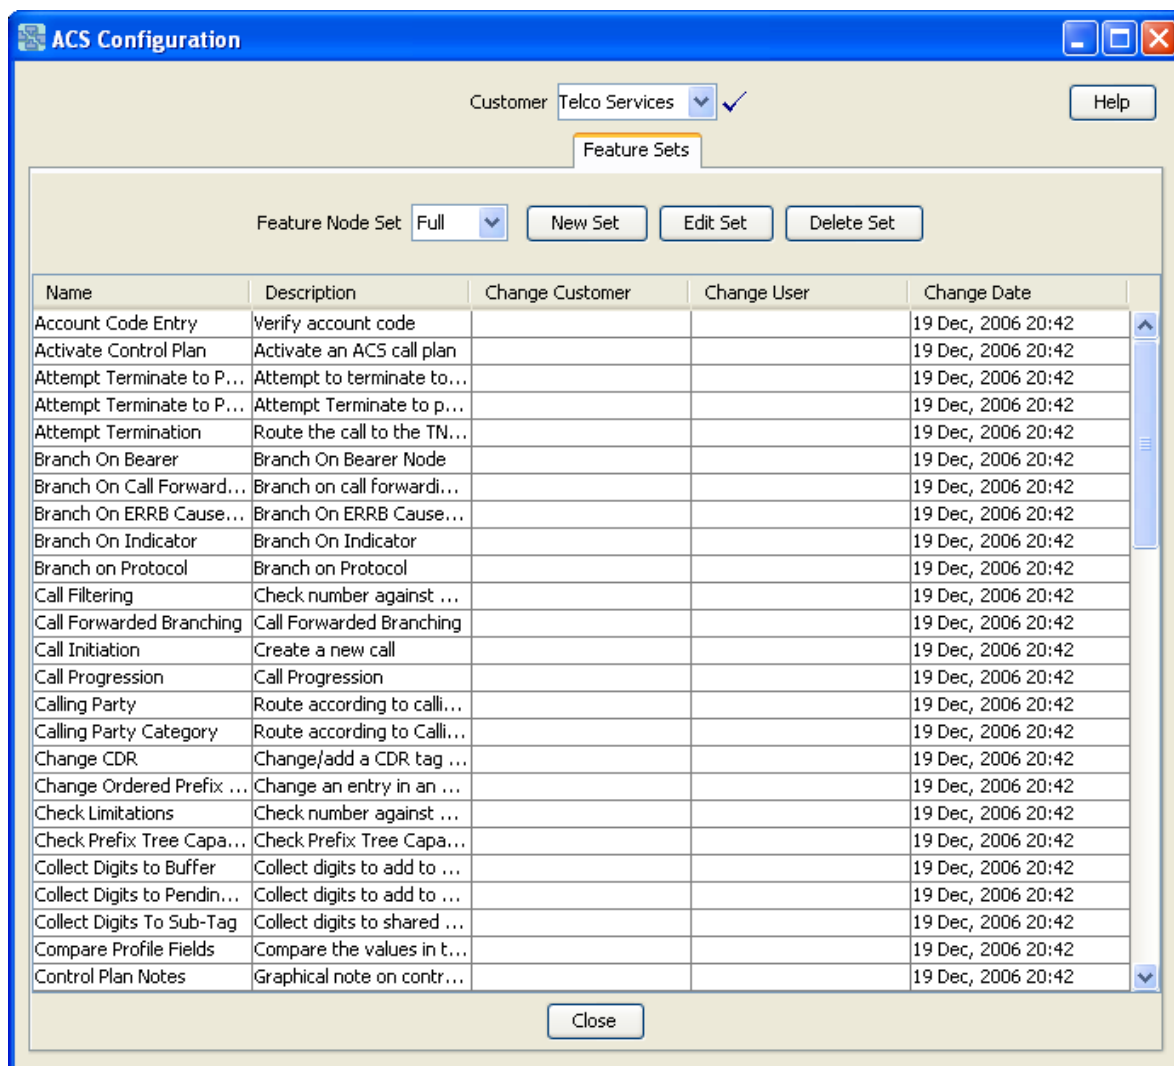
ACS Configuration

Customer Telco Services

Help

Feature Sets

Feature Node Set Full New Set Edit Set Delete Set

| Name | Description | Change Customer | Change User | Change Date |
|---|---|---|---|---|
| Account Code Entry | Verify account code | | | 19 Dec, 2006 20:42 |
| Activate Control Plan | Activate an ACS call plan | | | 19 Dec, 2006 20:42 |
| Attempt Terminate to P... | Attempt to terminate to... | | | 19 Dec, 2006 20:42 |
| Attempt Terminate to P... | Attempt Terminate to p... | | | 19 Dec, 2006 20:42 |
| Attempt Termination | Route the call to the TN... | | | 19 Dec, 2006 20:42 |
| Branch On Bearer | Branch On Bearer Node | | | 19 Dec, 2006 20:42 |
| Branch On Call Forward... | Branch on call forwardi... | | | 19 Dec, 2006 20:42 |
| Branch On ERRB Cause... | Branch On ERRB Cause... | | | 19 Dec, 2006 20:42 |
| Branch On Indicator | Branch On Indicator | | | 19 Dec, 2006 20:42 |
| Branch on Protocol | Branch on Protocol | | | 19 Dec, 2006 20:42 |
| Call Filtering | Check number against ... | | | 19 Dec, 2006 20:42 |
| Call Forwarded Branching | Call Forwarded Branching | | | 19 Dec, 2006 20:42 |
| Call Initiation | Create a new call | | | 19 Dec, 2006 20:42 |
| Call Progression | Call Progression | | | 19 Dec, 2006 20:42 |
| Calling Party | Route according to calli... | | | 19 Dec, 2006 20:42 |
| Calling Party Category | Route according to Calli... | | | 19 Dec, 2006 20:42 |
| Change CDR | Change/add a CDR tag ... | | | 19 Dec, 2006 20:42 |
| Change Ordered Prefix ... | Change an entry in an ... | | | 19 Dec, 2006 20:42 |
| Check Limitations | Check number against ... | | | 19 Dec, 2006 20:42 |
| Check Prefix Tree Capa... | Check Prefix Tree Capa... | | | 19 Dec, 2006 20:42 |
| Collect Digits to Buffer | Collect digits to add to ... | | | 19 Dec, 2006 20:42 |
| Collect Digits to Pendin... | Collect digits to add to ... | | | 19 Dec, 2006 20:42 |
| Collect Digits To Sub-Tag | Collect digits to shared ... | | | 19 Dec, 2006 20:42 |
| Compare Profile Fields | Compare the values in t... | | | 19 Dec, 2006 20:42 |
| Control Plan Notes | Graphical note on contr... | | | 19 Dec, 2006 20:42 |

Close